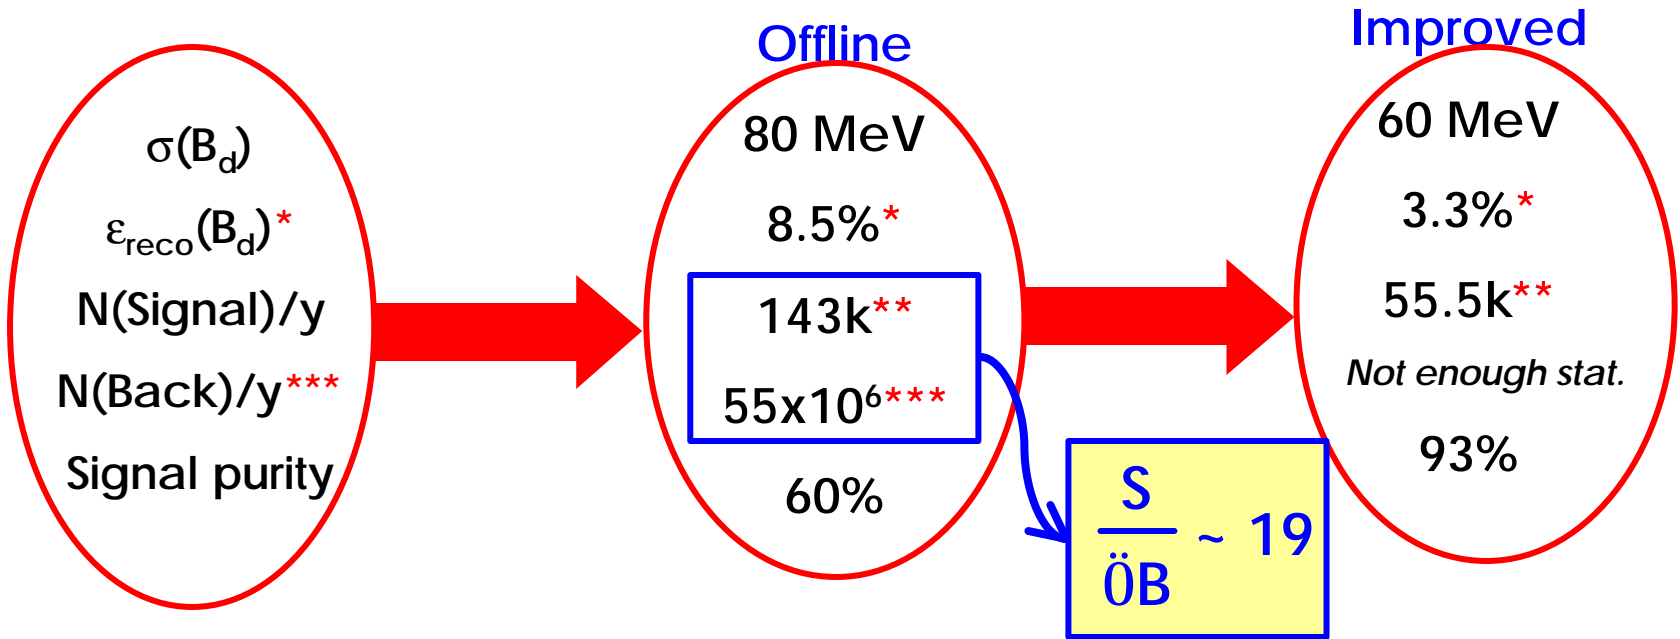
$\sigma(B_d)$

$\varepsilon_{reco}(B_d)$*

N(Signal)/y

N(Back)/y***

Signal purity

Offline

80 MeV

8.5%*

143k**

$55x10^6$***

60%

$\frac{S}{\ddot{O}B}$ ~ 19

Improved

60 MeV

3.3%*

55.5k**

Not enough stat.

93%